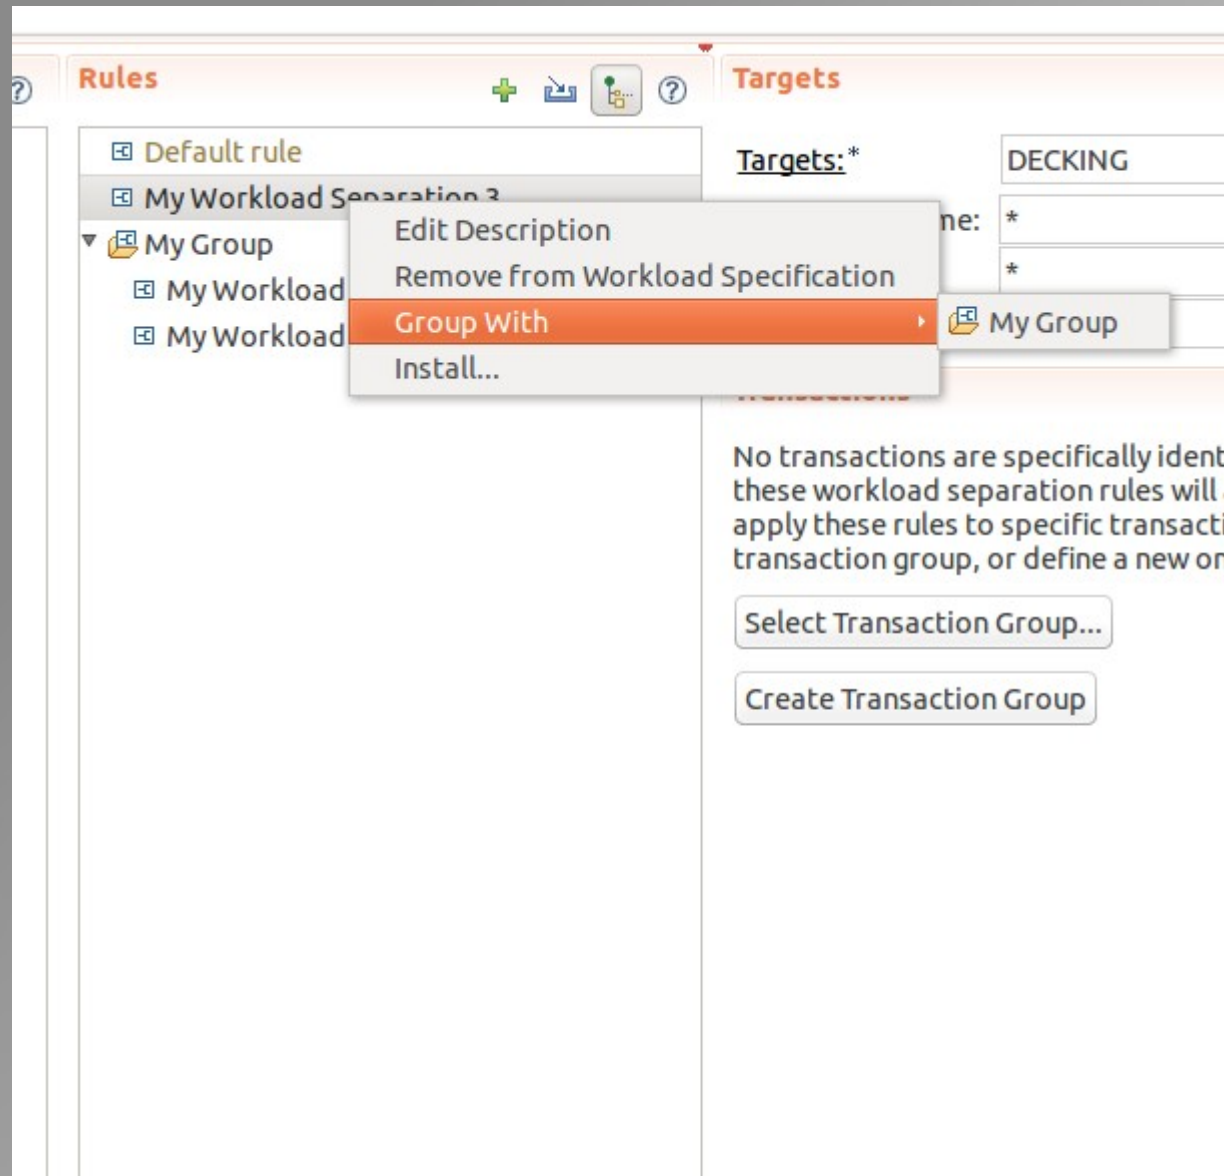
Rules

Default rule

My Workload Separation 3

My Group

My Workload

My Workload

Edit Description

Remove from Workload Specification

Group With

Install...

My Group

Targets

Targets:*

DECKING

ne: *

*

No transactions are specifically ident these workload separation rules will apply these rules to specific transacti transaction group, or define a new or

Select Transaction Group...

Create Transaction Group